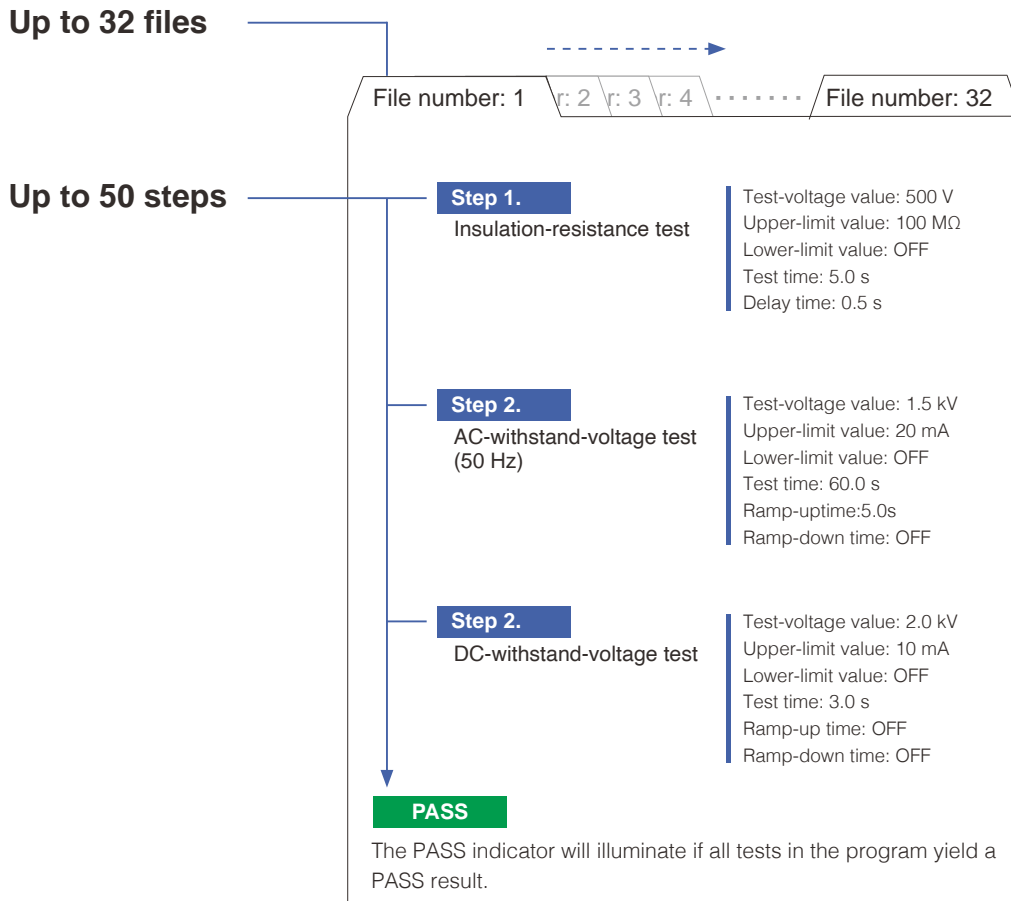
Up to 32 files

File number: 1 r: 2 r: 3 r: 4 ······· File number: 32

Up to 50 steps

Step 1.
Insulation-resistance test

Test-voltage value: 500 V
Upper-limit value: 100 MΩ
Lower-limit value: OFF
Test time: 5.0 s
Delay time: 0.5 s

Step 2.
AC-withstand-voltage test (50 Hz)

Test-voltage value: 1.5 kV
Upper-limit value: 20 mA
Lower-limit value: OFF
Test time: 60.0 s
Ramp-uptime:5.0s
Ramp-down time: OFF

Step 2.
DC-withstand-voltage test

Test-voltage value: 2.0 kV
Upper-limit value: 10 mA
Lower-limit value: OFF
Test time: 3.0 s
Ramp-up time: OFF
Ramp-down time: OFF

PASS

The PASS indicator will illuminate if all tests in the program yield a PASS result.